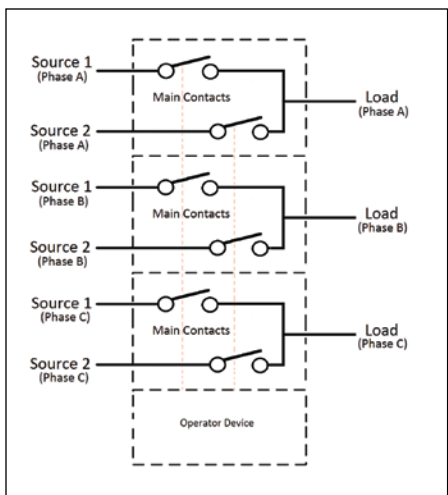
Source 1
(Phase A)

Main Contacts

Load
(Phase A)

Source 2
(Phase A)

Source 1
(Phase B)

Main Contacts

Load
(Phase B)

Source 2
(Phase B)

Source 1
(Phase C)

Main Contacts

Load
(Phase C)

Source 2
(Phase C)

Operator Device